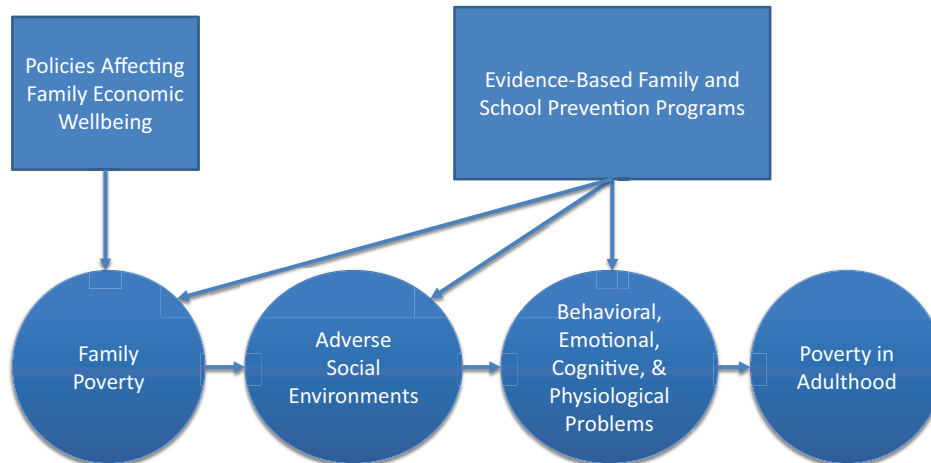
Policies Affecting Family Economic Wellbeing

Evidence-Based Family and School Prevention Programs

Family Poverty

Adverse Social Environments

Behavioral, Emotional, Cognitive, & Physiological Problems

Poverty in Adulthood